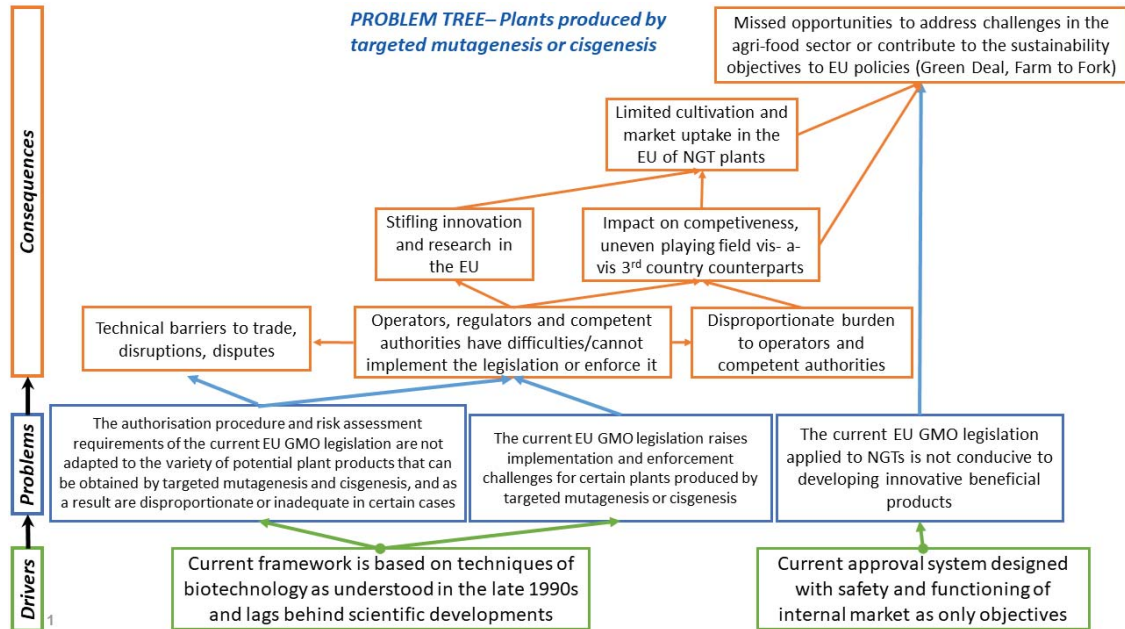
Consequences

Problems

Drivers

PROBLEM TREE– Plants produced by targeted mutagenesis or cisgenesis

Missed opportunities to address challenges in the agri-food sector or contribute to the sustainability objectives to EU policies (Green Deal, Farm to Fork)

Limited cultivation and market uptake in the EU of NGT plants

Stifling innovation and research in the EU

Impact on competiveness, uneven playing field vis- a-vis 3$^{rd}$ country counterparts

Technical barriers to trade, disruptions, disputes

Operators, regulators and competent authorities have difficulties/cannot implement the legislation or enforce it

Disproportionate burden to operators and competent authorities

The authorisation procedure and risk assessment requirements of the current EU GMO legislation are not adapted to the variety of potential plant products that can be obtained by targeted mutagenesis and cisgenesis, and as a result are disproportionate or inadequate in certain cases

The current EU GMO legislation raises implementation and enforcement challenges for certain plants produced by targeted mutagenesis or cisgenesis

The current EU GMO legislation applied to NGTs is not conducive to developing innovative beneficial products

Current framework is based on techniques of biotechnology as understood in the late 1990s and lags behind scientific developments

Current approval system designed with safety and functioning of internal market as only objectives

1